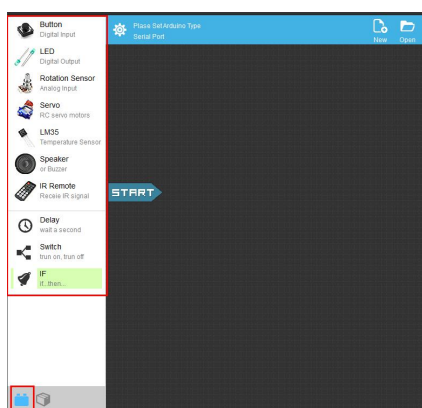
Button
Digital Input

LED
Digital Output

Rotation Sensor
Analog Input

Servo
RC servo motors

LM35
Temperature Sensor

Speaker
or Buzzer

IR Remote
Receie IR signal

Delay
wait a second

Switch
trun on, trun off

IF
if...then...

Plase Set Arduino Type
Serial Port

New
Open

START